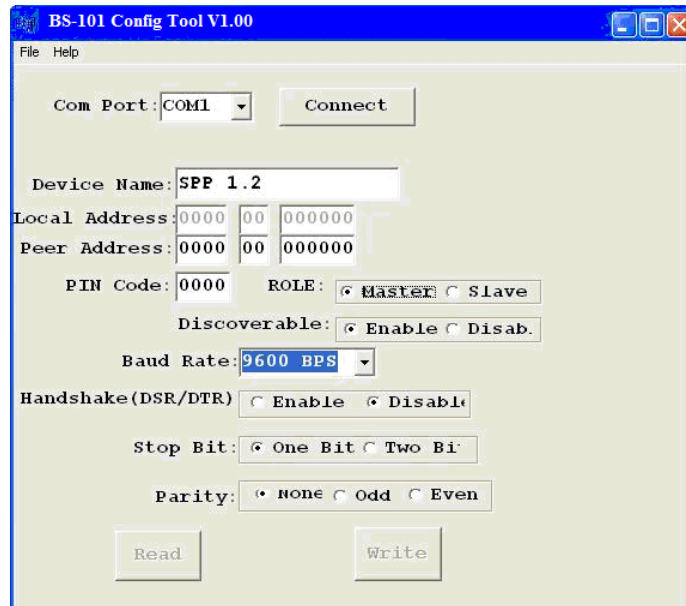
BS-101 Config Tool V1.00

File Help

Com Port: COM1 Connect

Device Name: SPP 1.2

Local Address: 0000 00 000000

Peer Address: 0000 00 000000

PIN Code: 0000 ROLE: Master Slave

Discoverable: Enable Disab.

Baud Rate: 9600 BPS

Handshake(DSR/DTR) Enable Disabl

Stop Bit: One Bit Two Bi

Parity: None Odd Even

Read Write